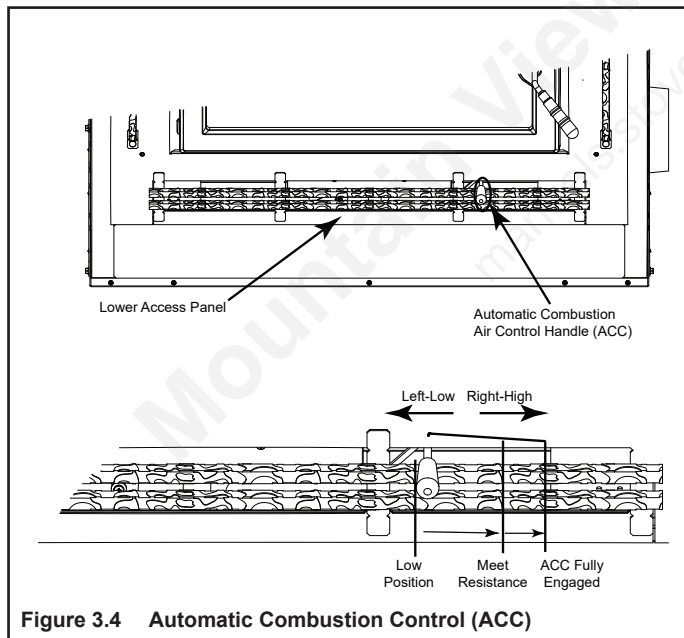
Lower Access Panel

Automatic Combustion Air Control Handle (ACC)

Left-Low Right-High

Low Position

Meet Resistance

ACC Fully Engaged

Figure 3.4 Automatic Combustion Control (ACC)

Mountain View

manuals.stove